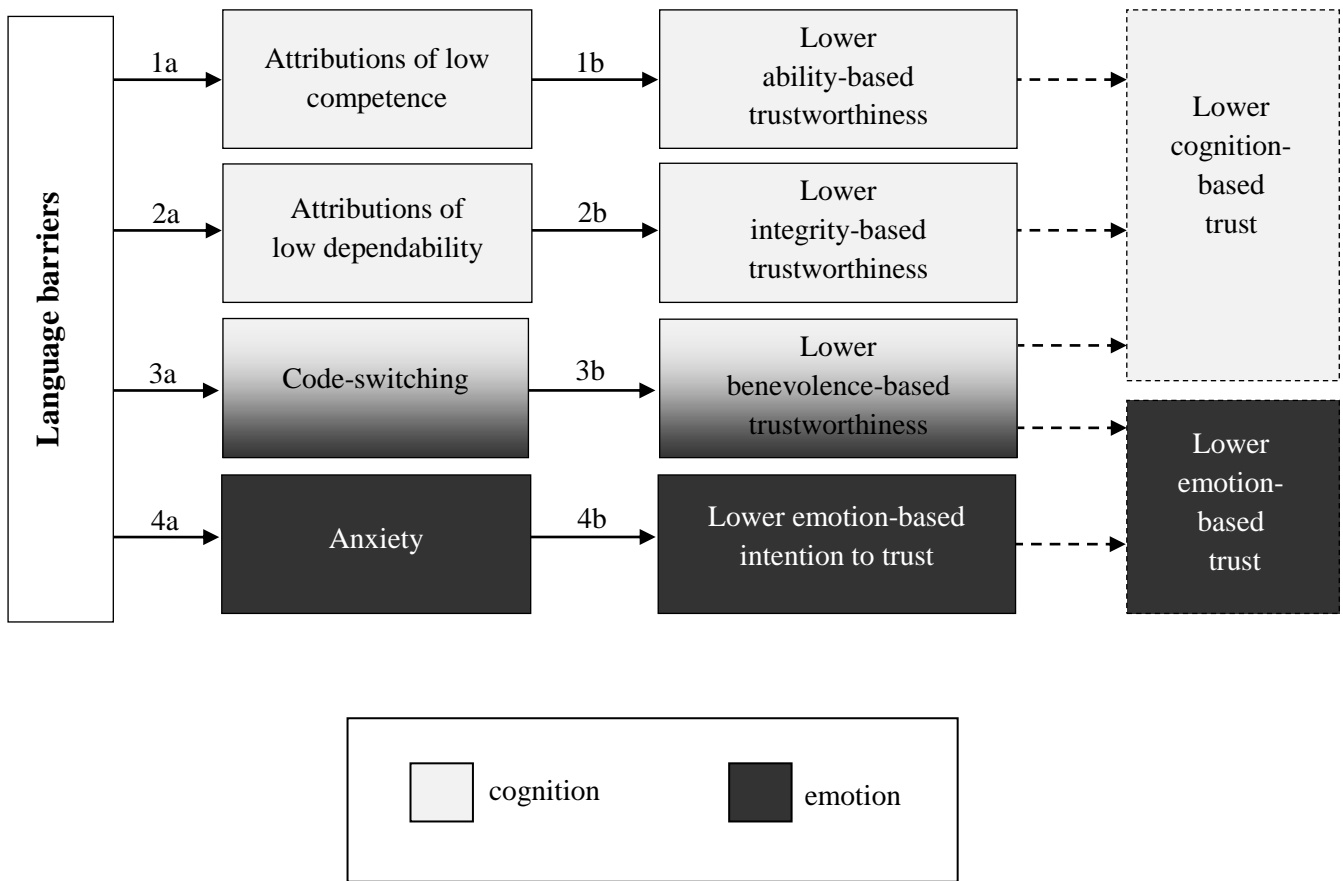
Language barriers

1a

Attributions of low competence

1b

Lower ability-based trustworthiness

2a

Attributions of low dependability

2b

Lower integrity-based trustworthiness

3a

Code-switching

3b

Lower benevolence-based trustworthiness

4a

Anxiety

4b

Lower emotion-based intention to trust

Lower cognition-based trust

Lower emotion-based trust

cognition

emotion